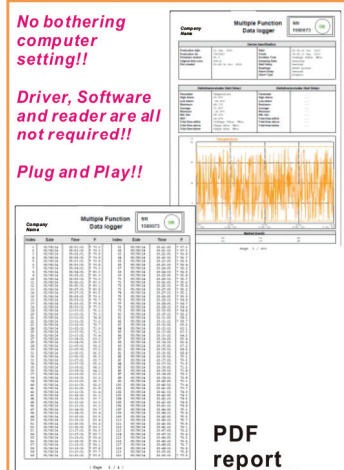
No bothering computer setting!!

Driver, Software and reader are all not required!!

Plug and Play!!

Company Name

Multiple Function Data logger

SN 1080073 OK

Device Specification

Data Information

Data Information

Page 1 / 4

Company Name

Multiple Function Data logger

SN 1080073 OK

| Index | Date | Time | F | Index | Date | Time | F |
|---|---|---|---|---|---|---|---|
| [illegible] | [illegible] | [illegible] | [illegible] | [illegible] | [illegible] | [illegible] | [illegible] |

Page 1 / 4

PDF report